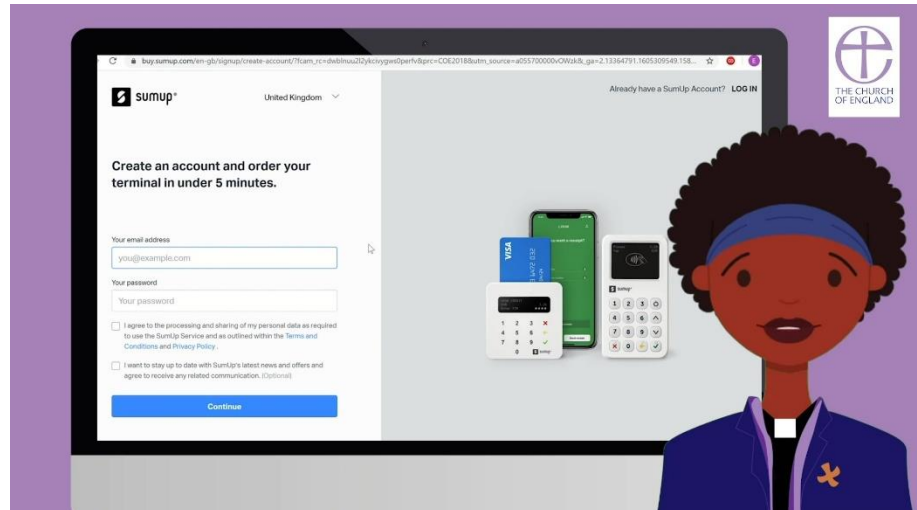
buy.sumup.com/en-gb/signup/create-account/?fcam_rc=dwblnuu2l2ykcivygws0perfv&prc=COE2018&utm_source=a055700000vOWzk&_ga=2.13364791.1605309549.158...

sumup°

United Kingdom

Already have a SumUp Account? LOG IN

THE CHURCH OF ENGLAND

Create an account and order your terminal in under 5 minutes.

Your email address

you@example.com

Your password

Your password

I agree to the processing and sharing of my personal data as required to use the SumUp Service and as outlined within the Terms and Conditions and Privacy Policy.

I want to stay up to date with SumUp's latest news and offers and agree to receive any related communication. (Optional)

Continue

VISA

sumup°

1 2 3
4 5 6
7 8 9
0

sumup°

1 2 3
4 5 6
7 8 9
0